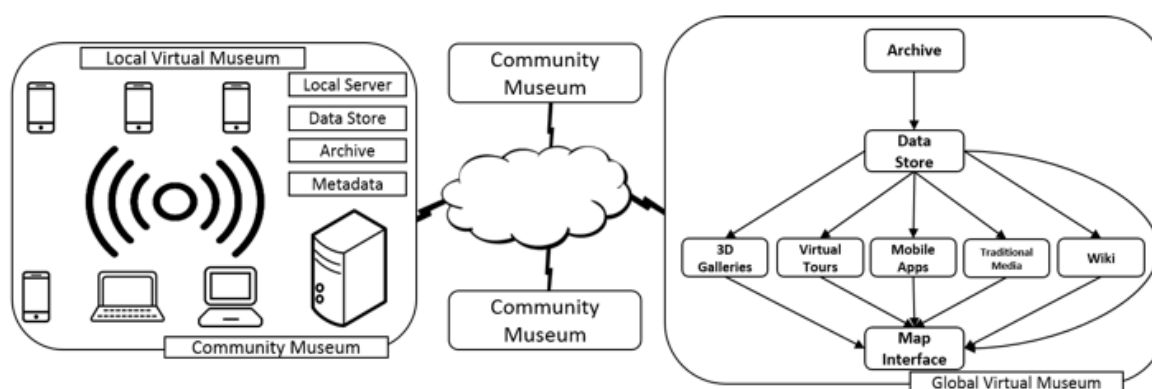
Local Virtual Museum

Local Server

Data Store

Archive

Metadata

Community Museum

Community Museum

Community Museum

Archive

Data Store

3D Galleries

Virtual Tours

Mobile Apps

Traditional Media

Wiki

Map Interface

Global Virtual Museum